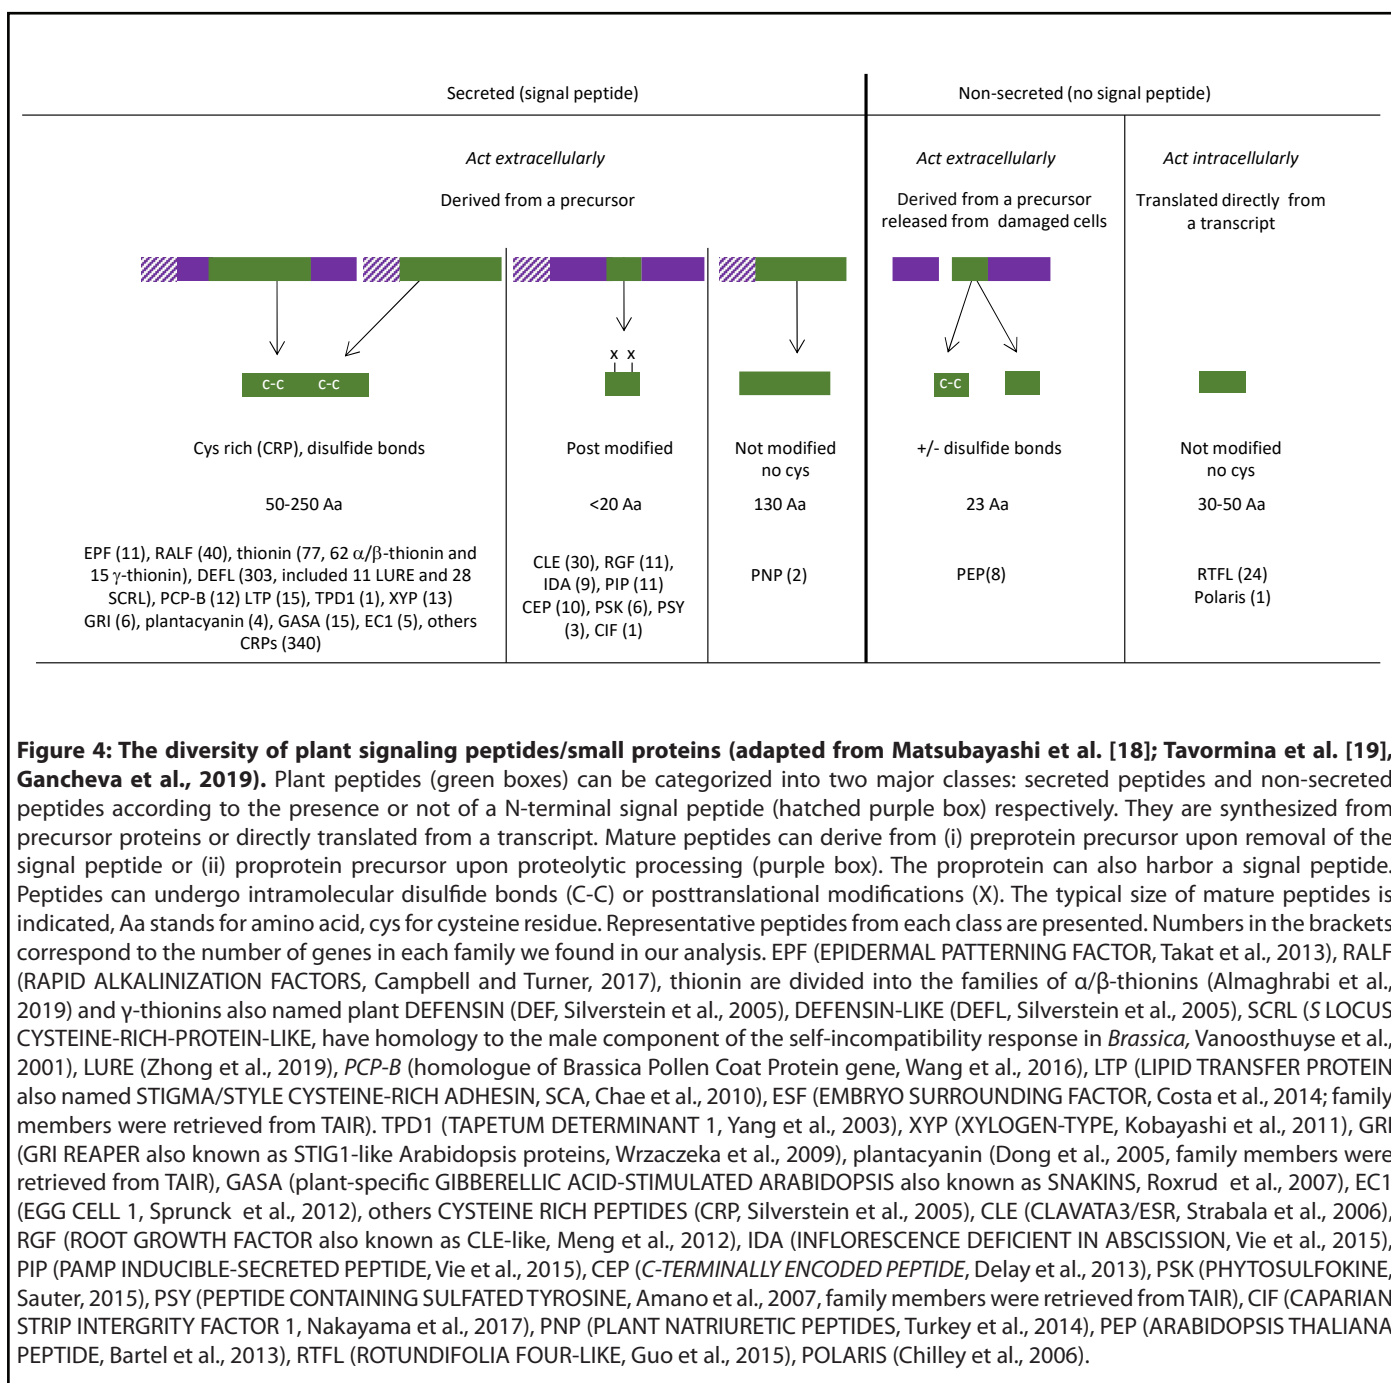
Secreted (signal peptide)

Non-secreted (no signal peptide)

Act extracellularly

Derived from a precursor

Act extracellularly

Derived from a precursor released from damaged cells

Act intracellularly

Translated directly from a transcript

C-C C-C

x x

C-C

Cys rich (CRP), disulfide bonds

Post modified

Not modified no cys

+/- disulfide bonds

Not modified no cys

50-250 Aa

<20 Aa

130 Aa

23 Aa

30-50 Aa

EPF (11), RALF (40), thionin (77, 62 $\alpha/\beta$-thionin and 15 $\gamma$-thionin), DEFL (303, included 11 LURE and 28 SCRL), PCP-B (12) LTP (15), TPD1 (1), XYP (13) GRI (6), plantacyanin (4), GASA (15), EC1 (5), others CRPs (340)

CLE (30), RGF (11), IDA (9), PIP (11) CEP (10), PSK (6), PSY (3), CIF (1)

PNP (2)

PEP(8)

RTFL (24) Polaris (1)

**Figure 4: The diversity of plant signaling peptides/small proteins (adapted from Matsubayashi et al. [18]; Tavormina et al. [19], Gancheva et al., 2019).** Plant peptides (green boxes) can be categorized into two major classes: secreted peptides and non-secreted peptides according to the presence or not of a N-terminal signal peptide (hatched purple box) respectively. They are synthesized from precursor proteins or directly translated from a transcript. Mature peptides can derive from (i) preprotein precursor upon removal of the signal peptide or (ii) proprotein precursor upon proteolytic processing (purple box). The proprotein can also harbor a signal peptide. Peptides can undergo intramolecular disulfide bonds (C-C) or posttranslational modifications (X). The typical size of mature peptides is indicated, Aa stands for amino acid, cys for cysteine residue. Representative peptides from each class are presented. Numbers in the brackets correspond to the number of genes in each family we found in our analysis. EPF (EPIDERMAL PATTERNING FACTOR, Takat et al., 2013), RALF (RAPID ALKALINIZATION FACTORS, Campbell and Turner, 2017), thionin are divided into the families of α/β-thionins (Almaghrabi et al., 2019) and γ-thionins also named plant DEFENSIN (DEF, Silverstein et al., 2005), DEFENSIN-LIKE (DEFL, Silverstein et al., 2005), SCRL (*S* LOCUS CYSTEINE-RICH-PROTEIN-LIKE, have homology to the male component of the self-incompatibility response in *Brassica,* Vanoosthuyse et al., 2001), LURE (Zhong et al., 2019), *PCP-B* (homologue of Brassica Pollen Coat Protein gene, Wang et al., 2016), LTP (LIPID TRANSFER PROTEIN also named STIGMA/STYLE CYSTEINE-RICH ADHESIN, SCA, Chae et al., 2010), ESF (EMBRYO SURROUNDING FACTOR, Costa et al., 2014; family members were retrieved from TAIR). TPD1 (TAPETUM DETERMINANT 1, Yang et al., 2003), XYP (XYLOGEN-TYPE, Kobayashi et al., 2011), GRI (GRI REAPER also known as STIG1-like Arabidopsis proteins, Wrzaczeka et al., 2009), plantacyanin (Dong et al., 2005, family members were retrieved from TAIR), GASA (plant-specific GIBBERELLIC ACID-STIMULATED ARABIDOPSIS also known as SNAKINS, Roxrud et al., 2007), EC1 (EGG CELL 1, Sprunck et al., 2012), others CYSTEINE RICH PEPTIDES (CRP, Silverstein et al., 2005), CLE (CLAVATA3/ESR, Strabala et al., 2006), RGF (ROOT GROWTH FACTOR also known as CLE-like, Meng et al., 2012), IDA (INFLORESCENCE DEFICIENT IN ABSCISSION, Vie et al., 2015), PIP (PAMP INDUCIBLE-SECRETED PEPTIDE, Vie et al., 2015), CEP (*C-TERMINALLY ENCODED PEPTIDE*, Delay et al., 2013), PSK (PHYTOSULFOKINE, Sauter, 2015), PSY (PEPTIDE CONTAINING SULFATED TYROSINE, Amano et al., 2007, family members were retrieved from TAIR), CIF (CAPARIAN STRIP INTERGRITY FACTOR 1, Nakayama et al., 2017), PNP (PLANT NATRIURETIC PEPTIDES, Turkey et al., 2014), PEP (ARABIDOPSIS THALIANA PEPTIDE, Bartel et al., 2013), RTFL (ROTUNDIFOLIA FOUR-LIKE, Guo et al., 2015), POLARIS (Chilley et al., 2006).